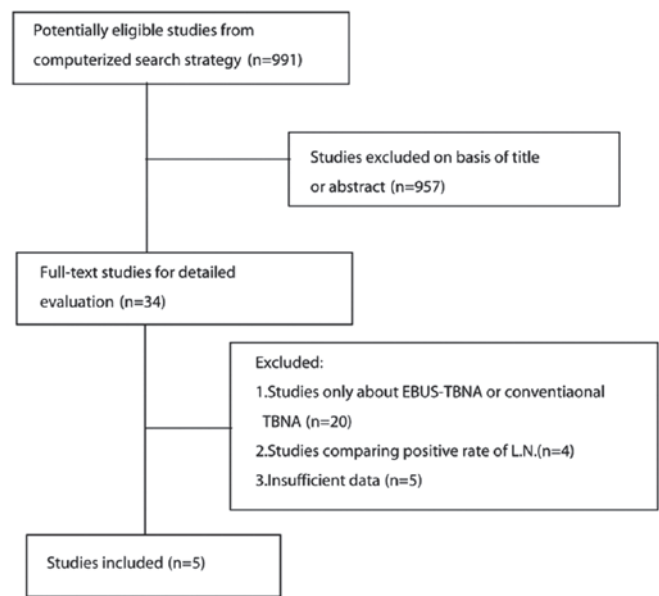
Potentially eligible studies from computerized search strategy (n=991)

Studies excluded on basis of title or abstract (n=957)

Full-text studies for detailed evaluation (n=34)

Excluded:
1.Studies only about EBUS-TBNA or conventiaonal TBNA (n=20)
2.Studies comparing positive rate of L.N.(n=4)
3.Insufficient data (n=5)

Studies included (n=5)